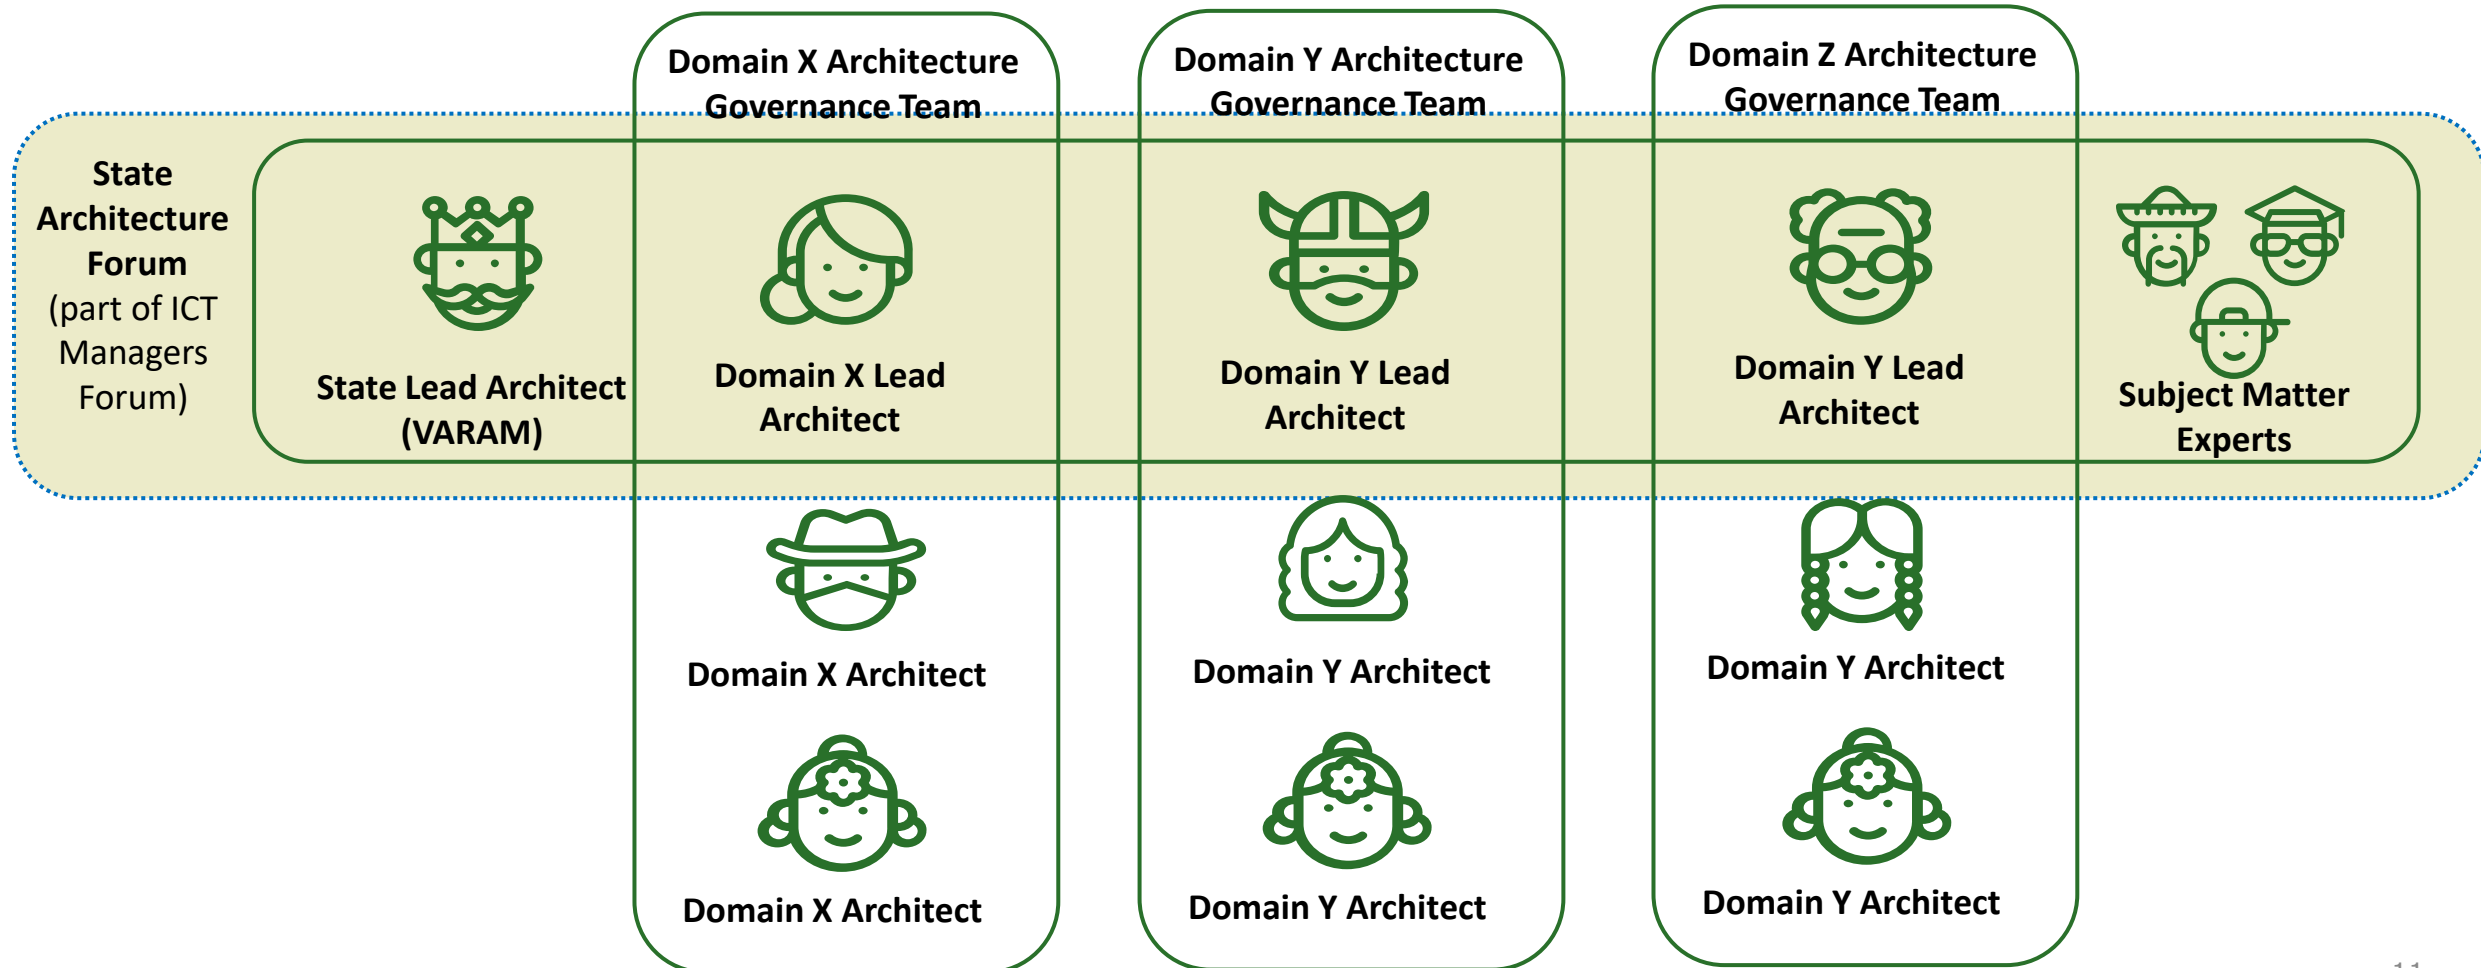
Domain X Architecture Governance Team

Domain Y Architecture Governance Team

Domain Z Architecture Governance Team

State Architecture Forum (part of ICT Managers Forum)

State Lead Architect (VARAM)

Domain X Lead Architect

Domain Y Lead Architect

Domain Y Lead Architect

Subject Matter Experts

Domain X Architect

Domain Y Architect

Domain Y Architect

Domain X Architect

Domain Y Architect

Domain Y Architect